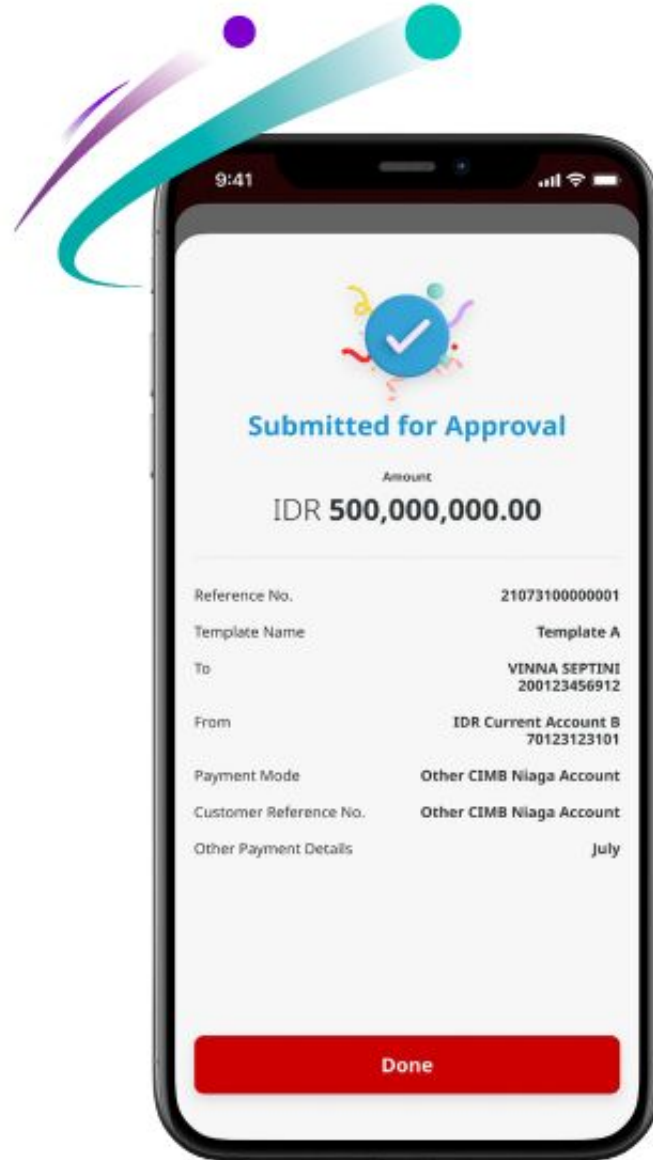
9:41

Submitted for Approval

Amount

IDR 500,000,000.00

| | |
|---|---|
| Reference No. | 21073100000001 |
| Template Name | Template A |
| To | VINNA SEPTINI 200123456912 |
| From | IDR Current Account B 70123123101 |
| Payment Mode | Other CIMB Niaga Account |
| Customer Reference No. | Other CIMB Niaga Account |
| Other Payment Details | July |

Done